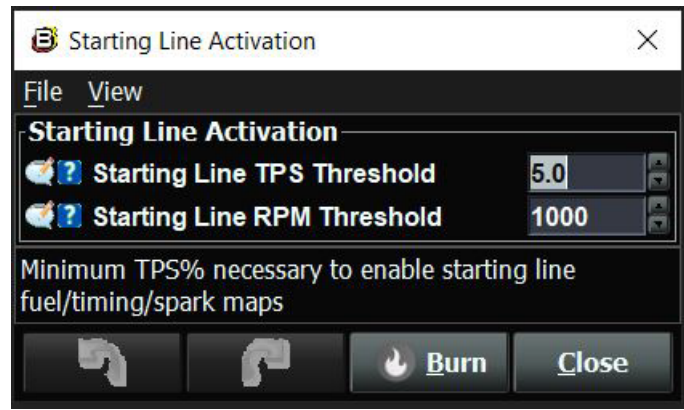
Starting Line Activation ×

File View

Starting Line Activation

? Starting Line TPS Threshold 5.0

? Starting Line RPM Threshold 1000

Minimum TPS% necessary to enable starting line fuel/timing/spark maps

Burn Close